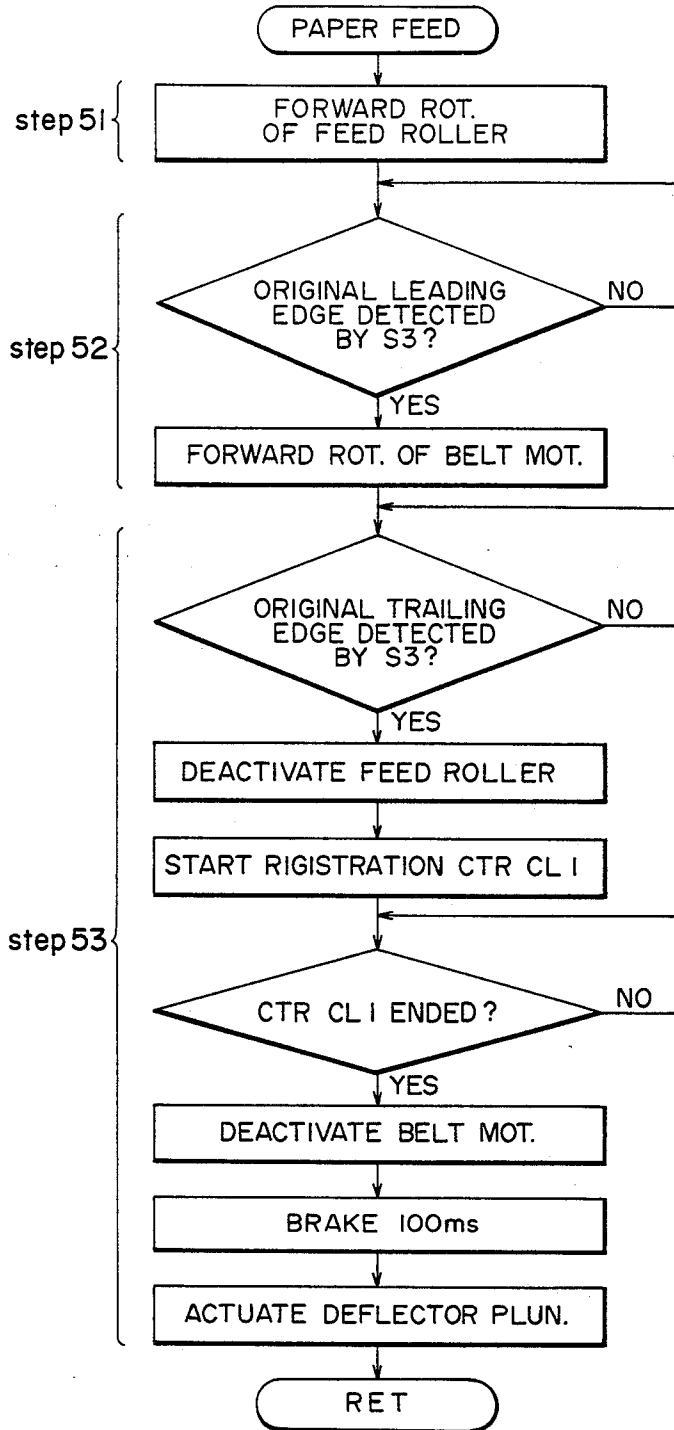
PAPER FEED

step 51

FORWARD ROT. OF FEED ROLLER

step 52

ORIGINAL LEADING EDGE DETECTED BY S3?

NO

YES

FORWARD ROT. OF BELT MOT.

step 53

ORIGINAL TRAILING EDGE DETECTED BY S3?

NO

YES

DEACTIVATE FEED ROLLER

START RIGISTRATION CTR CL I

CTR CL I ENDED?

NO

YES

DEACTIVATE BELT MOT.

BRAKE 100ms

ACTUATE DEFLECTOR PLUN.

RET